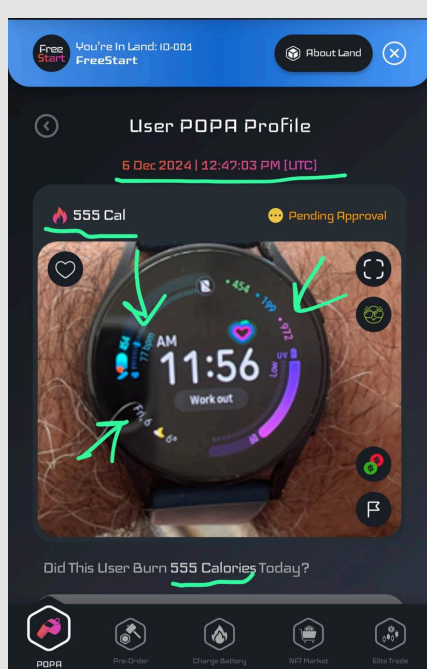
Free Start

You're In Land: ID-001
FreeStart

About Land

User POPA Profile

6 Dec 2024 | 12:47:03 PM [UTC]

555 Cal

Pending Approval

454
199
972
AM
11:56
Work out
UV
Low

Did This User Burn 555 Calories Today?

POPA

Pre-Order

Charge Battery

NFT Market

Elite Trade